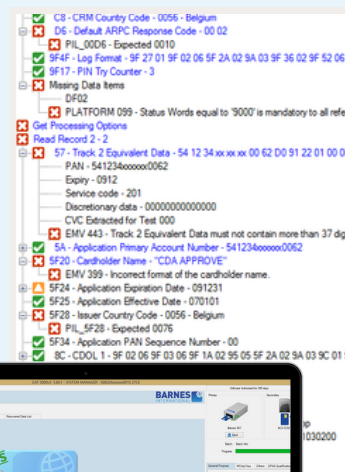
C8 - CRM Country Code - 0056 - Belgium
D6 - Default ARPC Response Code - 00 02
PIL_00D6 - Expected 0010
9F4F - Log Format - 9F 27 01 9F 02 06 5F 2A 02 9A 03 9F 36 02 9F 52 06
9F17 - PIN Try Counter - 3
Missing Data Items
DF02
PLATFORM 099 - Status Words equal to '9000' is mandatory to all refe
Get Processing Options
Read Record 2 - 2
57 - Track 2 Equivalent Data - 54 12 34 xx xx xx 00 62 D0 91 22 01 00 0
PAN - 541234xxxxxx0062
Expiry - 0912
Service code - 201
Discretionary data - 0000000000000
CVC Extracted for Test 000
EMV 443 - Track 2 Equivalent Data must not contain more than 37 dig
5A - Application Primary Account Number - 541234xxxxxx0062
5F20 - Cardholder Name - "CDA APPROVE"
EMV 399 - Incorrect format of the cardholder name.
5F24 - Application Expiration Date - 091231
5F25 - Application Effective Date - 070101
5F28 - Issuer Country Code - 0056 - Belgium
PIL_5F28 - Expected 0076
5F34 - Application PAN Sequence Number - 00
8C - CDOL 1 - 9F 02 06 9F 03 06 9F 1A 02 95 05 5F 2A 02 9A 03 9C 01
BARNES
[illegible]
1030200